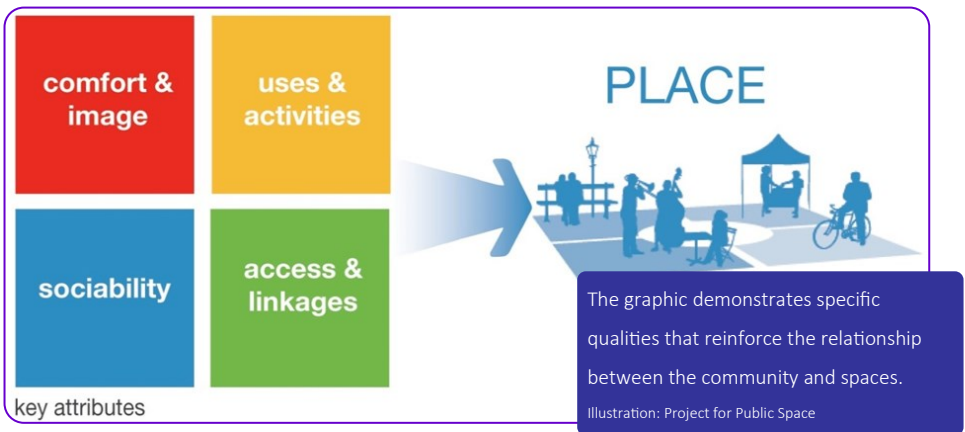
comfort & image

uses & activities

sociability

access & linkages

key attributes

PLACE

The graphic demonstrates specific qualities that reinforce the relationship between the community and spaces.

Illustration: Project for Public Space